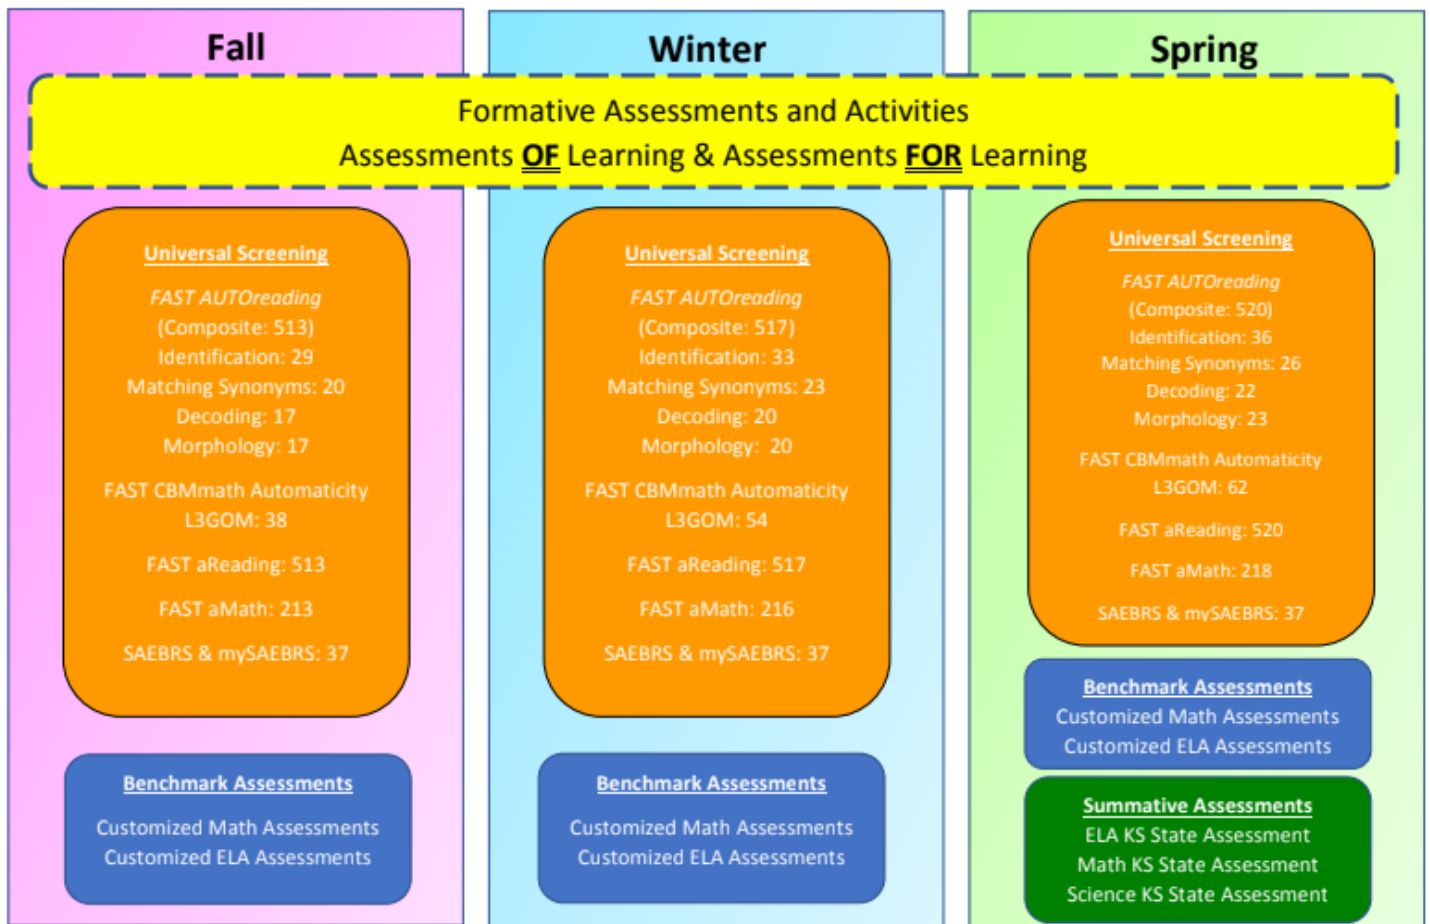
Fall

Winter

Spring

Formative Assessments and Activities
Assessments OF Learning & Assessments FOR Learning

Universal Screening
FAST AUTOreading
(Composite: 513)
Identification: 29
Matching Synonyms: 20
Decoding: 17
Morphology: 17
FAST CBMmath Automaticity
L3GOM: 38
FAST aReading: 513
FAST aMath: 213
SAEBRS & mySAEBRS: 37

Benchmark Assessments
Customized Math Assessments
Customized ELA Assessments

Universal Screening
FAST AUTOreading
(Composite: 517)
Identification: 33
Matching Synonyms: 23
Decoding: 20
Morphology: 20
FAST CBMmath Automaticity
L3GOM: 54
FAST aReading: 517
FAST aMath: 216
SAEBRS & mySAEBRS: 37

Benchmark Assessments
Customized Math Assessments
Customized ELA Assessments

Universal Screening
FAST AUTOreading
(Composite: 520)
Identification: 36
Matching Synonyms: 26
Decoding: 22
Morphology: 23
FAST CBMmath Automaticity
L3GOM: 62
FAST aReading: 520
FAST aMath: 218
SAEBRS & mySAEBRS: 37

Benchmark Assessments
Customized Math Assessments
Customized ELA Assessments

Summative Assessments
ELA KS State Assessment
Math KS State Assessment
Science KS State Assessment